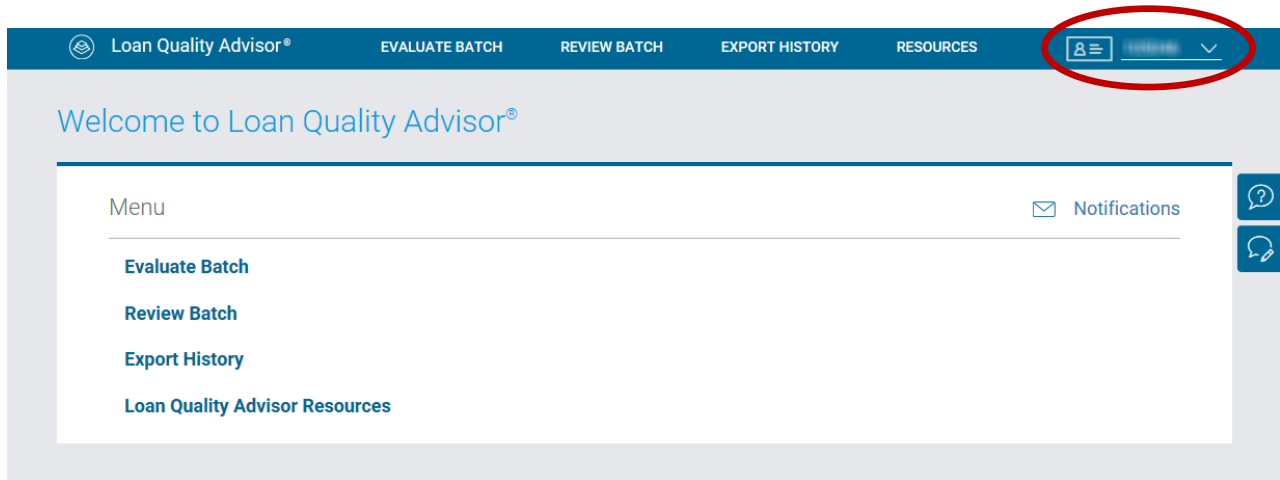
Loan Quality Advisor®

EVALUATE BATCH

REVIEW BATCH

EXPORT HISTORY

RESOURCES

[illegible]

Welcome to Loan Quality Advisor®

Menu

Notifications

Evaluate Batch

Review Batch

Export History

Loan Quality Advisor Resources